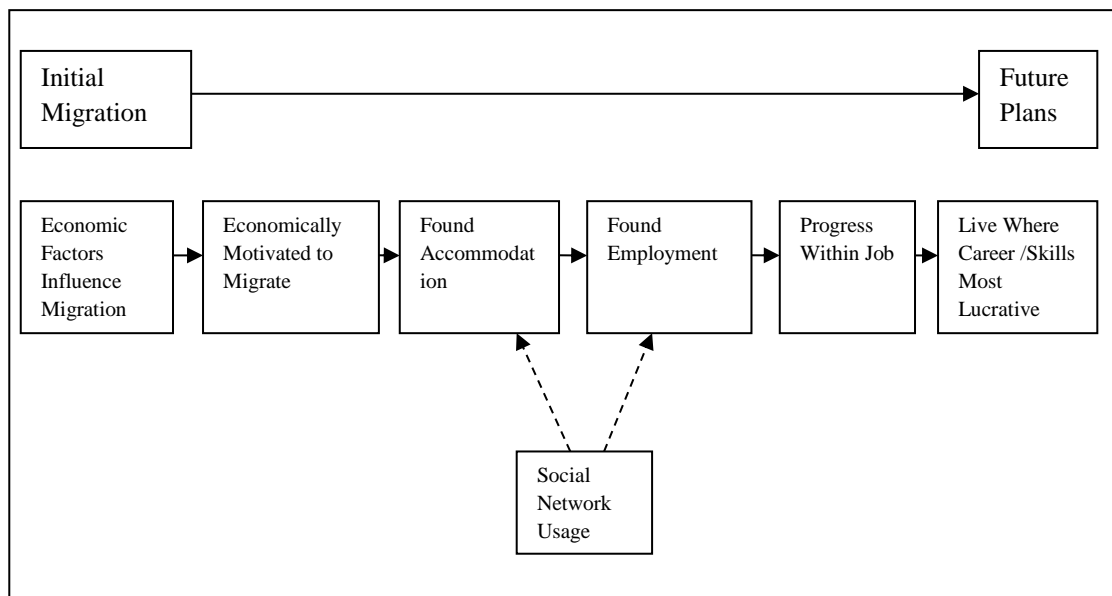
Initial Migration

Future Plans

Economic Factors Influence Migration

Economically Motivated to Migrate

Found Accommodation

Found Employment

Progress Within Job

Live Where Career /Skills Most Lucrative

Social Network Usage